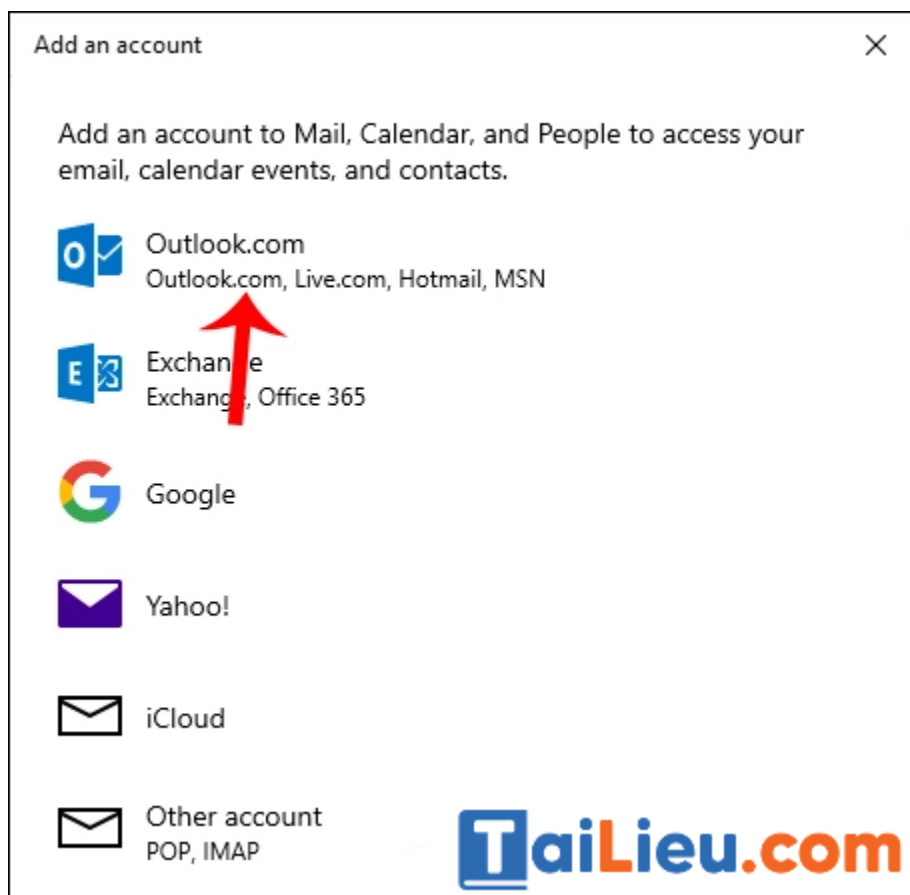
Add an account

Add an account to Mail, Calendar, and People to access your email, calendar events, and contacts.

Outlook.com
Outlook.com, Live.com, Hotmail, MSN

Exchan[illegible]e
Exchang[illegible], Office 365

Google

Yahoo!

iCloud

Other account
POP, IMAP

TaiLieu.com